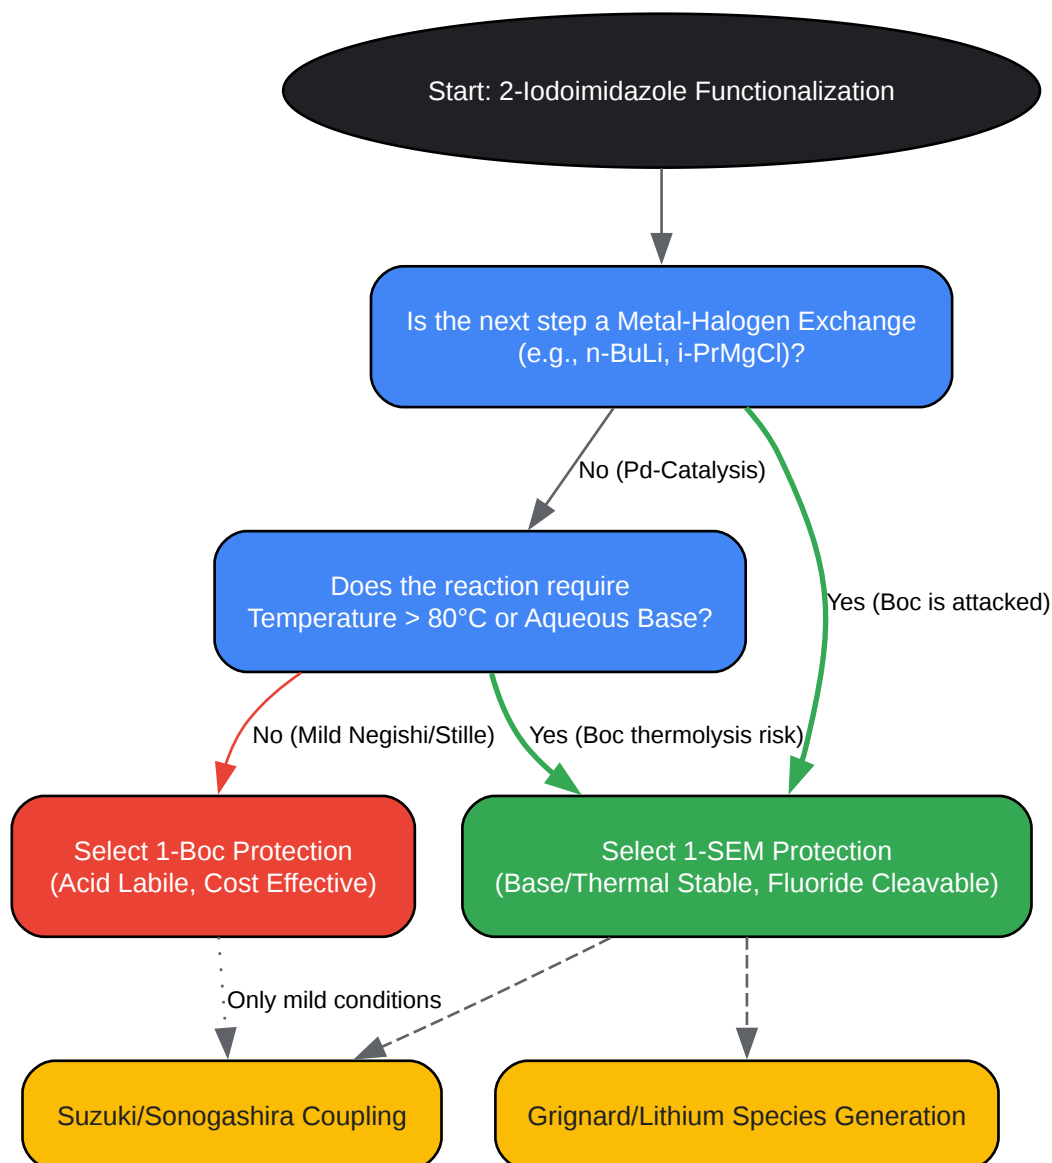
Start: 2-Iodoimidazole Functionalization

Is the next step a Metal-Halogen Exchange (e.g., n-BuLi, i-PrMgCl)?

No (Pd-Catalysis)

Yes (Boc is attacked)

Does the reaction require Temperature > 80°C or Aqueous Base?

No (Mild Negishi/Stille)

Yes (Boc thermolysis risk)

Select 1-Boc Protection (Acid Labile, Cost Effective)

Select 1-SEM Protection (Base/Thermal Stable, Fluoride Cleavable)

Only mild conditions

Suzuki/Sonogashira Coupling

Grignard/Lithium Species Generation